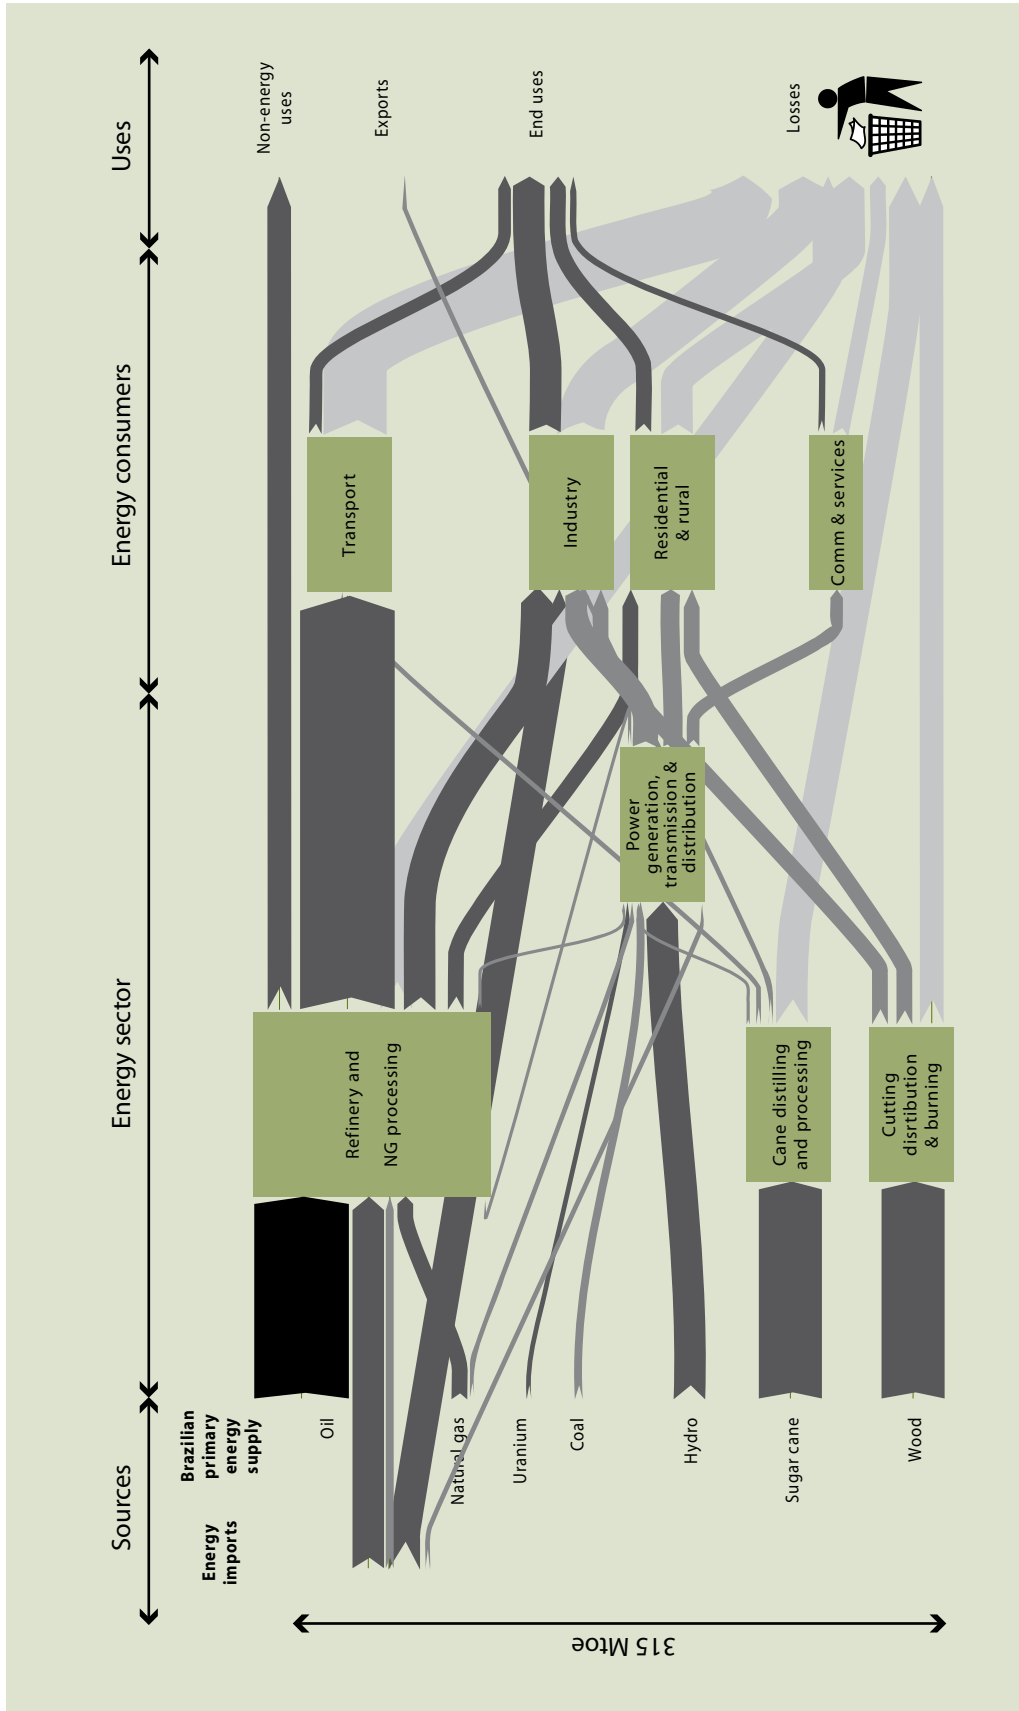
Uses

Energy consumers

Energy sector

Sources

Non-energy uses

Exports

End uses

Losses

Transport

Industry

Residential & rural

Comm & services

Power generation, transmission & distribution

Refinery and NG processing

Cane distilling and processing

Cutting disrtibution & burning

Brazilian primary energy supply

Energy imports

Oil

Natural gas

Uranium

Coal

Hydro

Sugar cane

Wood

315 Mtoe